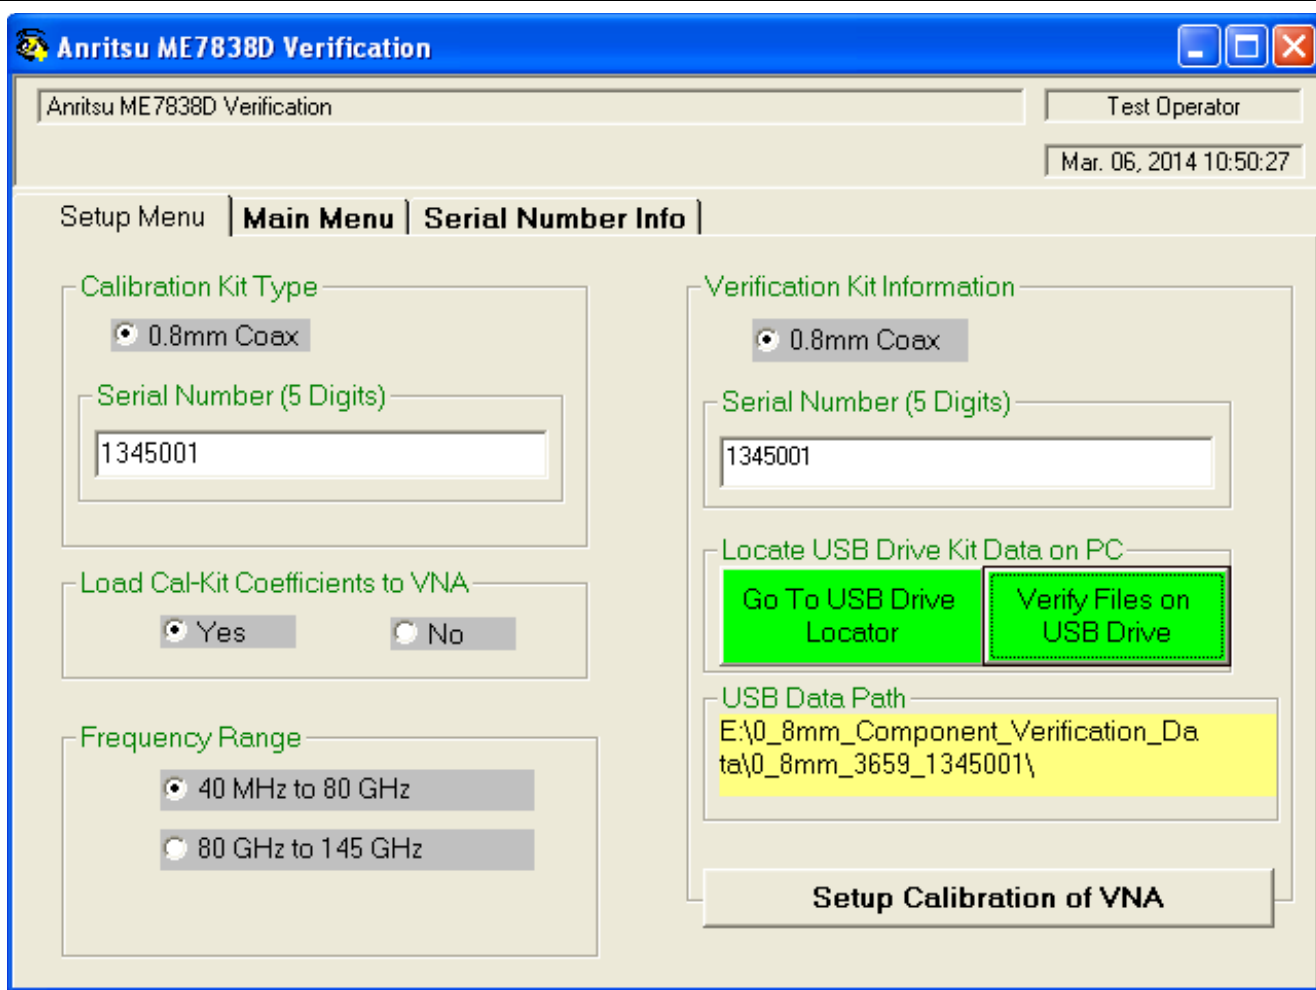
Anritsu ME7838D Verification

Anritsu ME7838D Verification

Test Operator

Mar. 06, 2014 10:50:27

Setup Menu | Main Menu | Serial Number Info

Calibration Kit Type

0.8mm Coax

Serial Number (5 Digits)

1345001

Load Cal-Kit Coefficients to VNA

Yes

No

Frequency Range

40 MHz to 80 GHz

80 GHz to 145 GHz

Verification Kit Information

0.8mm Coax

Serial Number (5 Digits)

1345001

Locate USB Drive Kit Data on PC

Go To USB Drive Locator

Verify Files on USB Drive

USB Data Path

E:\0_8mm_Component_Verification_Data\0_8mm_3659_1345001\

Setup Calibration of VNA